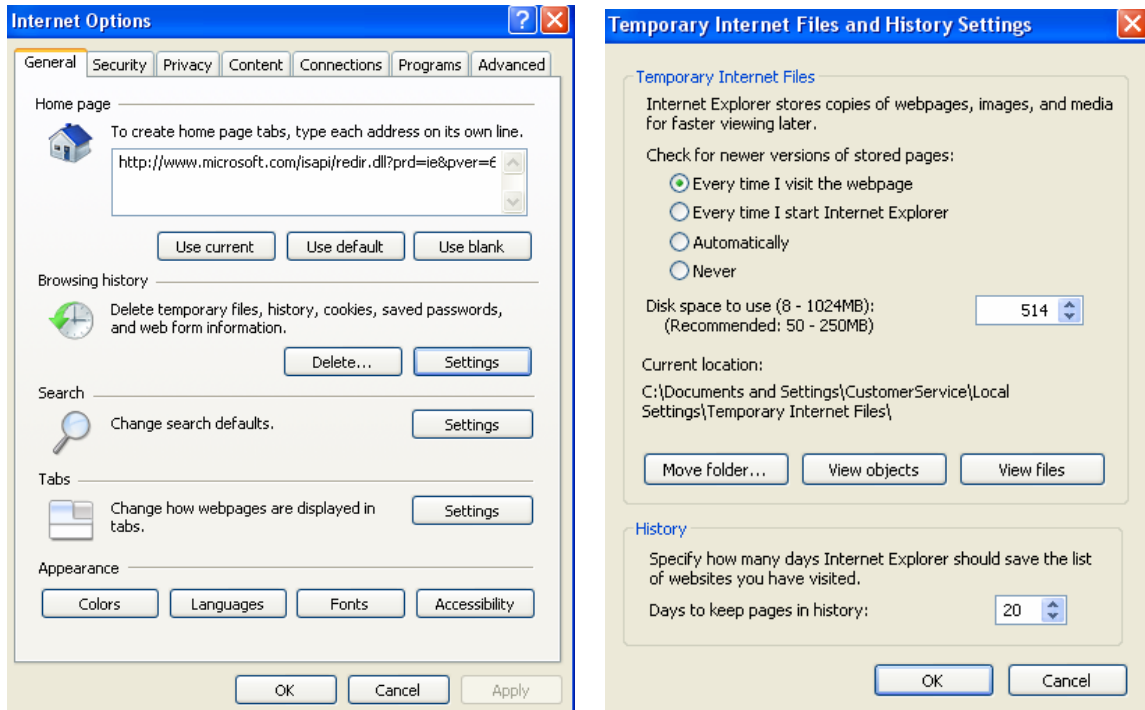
Internet Options

General | Security | Privacy | Content | Connections | Programs | Advanced

Home page

To create home page tabs, type each address on its own line.

http://www.microsoft.com/isapi/redir.dll?prd=ie&pver=6

Use current | Use default | Use blank

Browsing history

Delete temporary files, history, cookies, saved passwords, and web form information.

Delete... | Settings

Search

Change search defaults.

Settings

Tabs

Change how webpages are displayed in tabs.

Settings

Appearance

Colors | Languages | Fonts | Accessibility

OK | Cancel | Apply

Temporary Internet Files and History Settings

Temporary Internet Files

Internet Explorer stores copies of webpages, images, and media for faster viewing later.

Check for newer versions of stored pages:

Every time I visit the webpage

Every time I start Internet Explorer

Automatically

Never

Disk space to use (8 - 1024MB):
(Recommended: 50 - 250MB)

514

Current location:

C:\Documents and Settings\CustomerService\Local Settings\Temporary Internet Files\

Move folder... | View objects | View files

History

Specify how many days Internet Explorer should save the list of websites you have visited.

Days to keep pages in history:

20

OK | Cancel